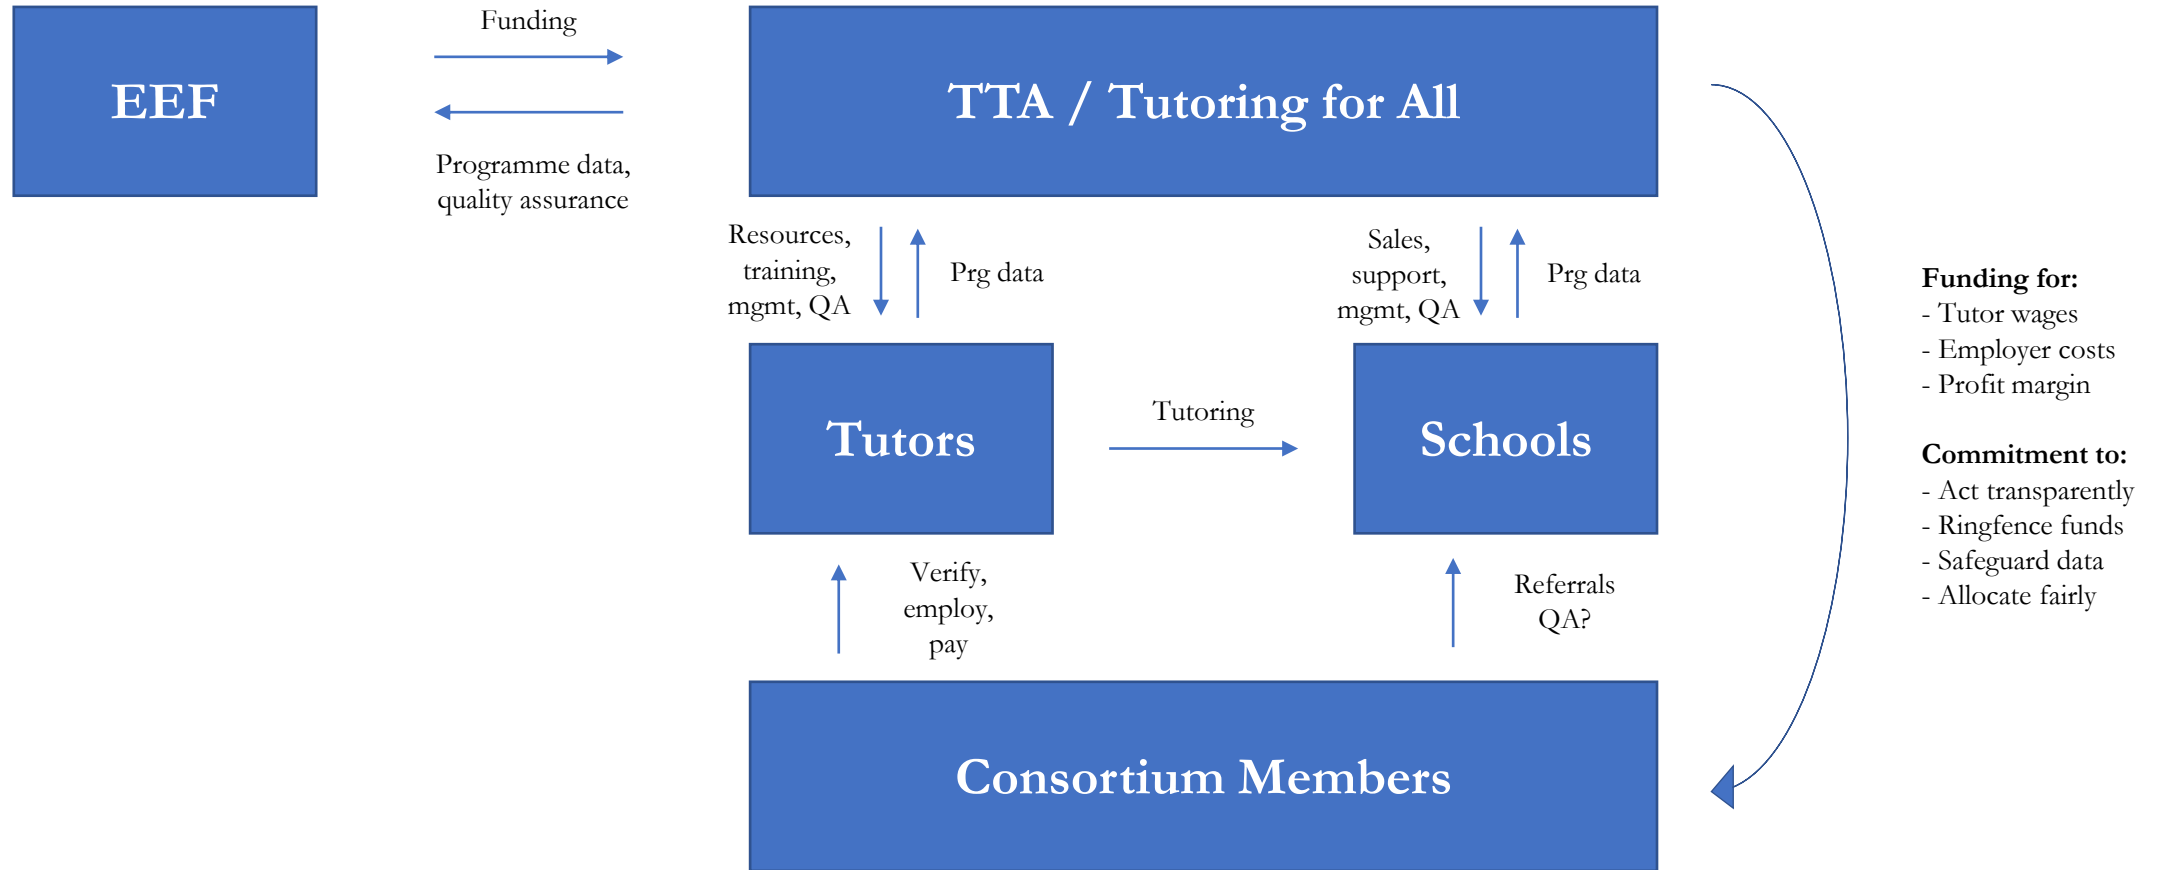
EEF

Funding

Programme data, quality assurance

TTA / Tutoring for All

Resources, training, mgmt, QA

Prg data

Sales, support, mgmt, QA

Prg data

Tutors

Tutoring

Schools

Verify, employ, pay

Referrals QA?

Consortium Members

**Funding for:**
- Tutor wages
- Employer costs
- Profit margin

**Commitment to:**
- Act transparently
- Ringfence funds
- Safeguard data
- Allocate fairly